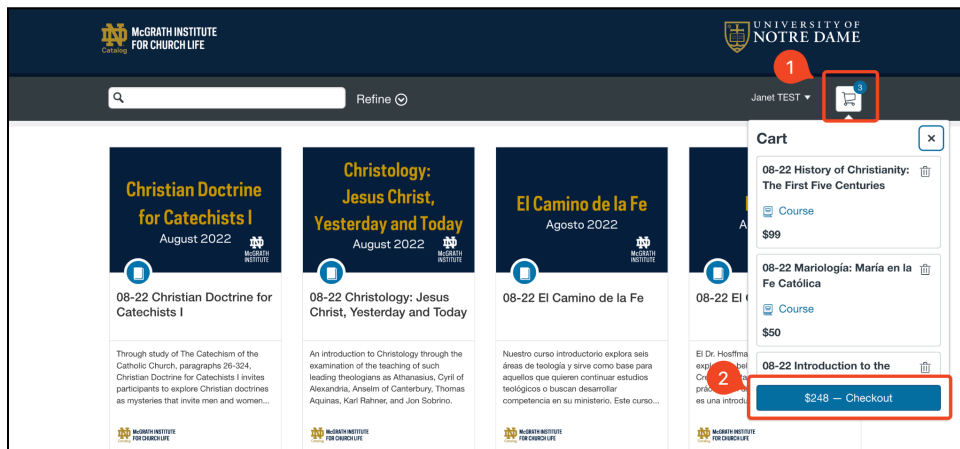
McGRATH INSTITUTE FOR CHURCH LIFE
Catalog

UNIVERSITY OF NOTRE DAME

Refine

Janet TEST

1

3

Cart

×

08-22 History of Christianity: The First Five Centuries

Course

$99

08-22 Mariología: María en la Fe Católica

Course

$50

08-22 Introduction to the

2

$248 — Checkout

Christian Doctrine for Catechists I
August 2022
McGRATH INSTITUTE

08-22 Christian Doctrine for Catechists I

Through study of The Catechism of the Catholic Church, paragraphs 26-324, Christian Doctrine for Catechists I invites participants to explore Christian doctrines as mysteries that invite men and women...

McGRATH INSTITUTE FOR CHURCH LIFE

Christology: Jesus Christ, Yesterday and Today
August 2022
McGRATH INSTITUTE

08-22 Christology: Jesus Christ, Yesterday and Today

An introduction to Christology through the examination of the teaching of such leading theologians as Athanasius, Cyril of Alexandria, Anselm of Canterbury, Thomas Aquinas, Karl Rahner, and Jon Sobrino.

McGRATH INSTITUTE FOR CHURCH LIFE

El Camino de la Fe
Agosto 2022
McGRATH INSTITUTE

08-22 El Camino de la Fe

Nuestro curso introductorio explora seis áreas de teología y sirve como base para aquellos que quieren continuar estudios teológicos o buscan desarrollar competencia en su ministerio. Este curso...

McGRATH INSTITUTE FOR CHURCH LIFE

A

08-22 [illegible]

El Dr. Hoffma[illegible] expl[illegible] Cre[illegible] prác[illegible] es una introdu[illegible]

McGRATH INSTITUTE FOR CHURCH LIFE